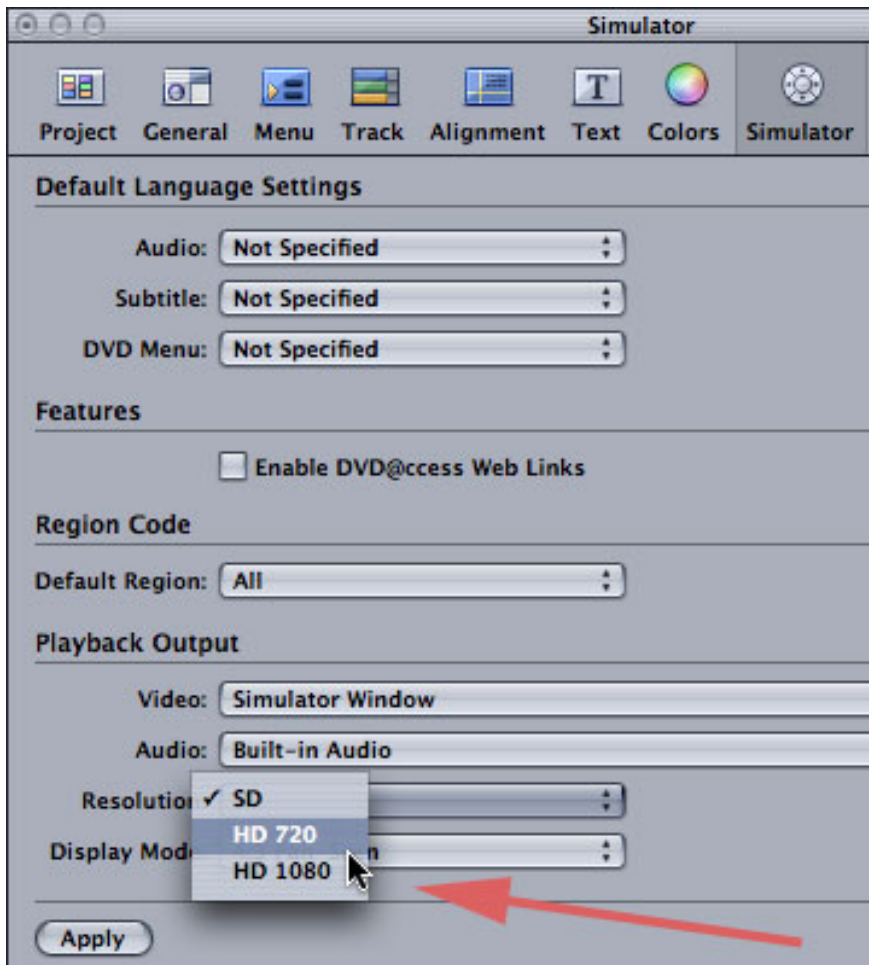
Simulator

Project General Menu Track Alignment Text Colors Simulator

Default Language Settings

Audio: Not Specified

Subtitle: Not Specified

DVD Menu: Not Specified

Features

Enable DVD@ccess Web Links

Region Code

Default Region: All

Playback Output

Video: Simulator Window

Audio: Built-in Audio

Resolutio ✓ SD

HD 720

Display Mod HD 1080 n

Apply